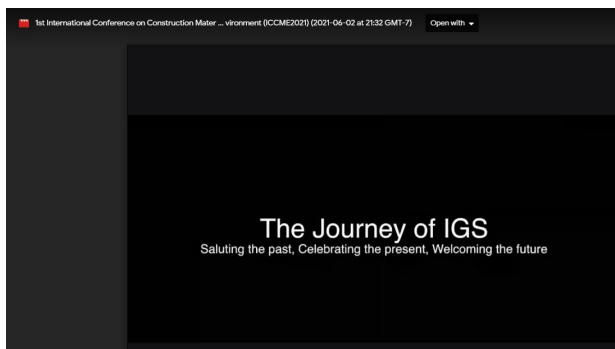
1st International Conference on Construction Mater ... vironment (ICCME2021) (2021-06-02 at 21:32 GMT-7)

Open with

The Journey of IGS

Saluting the past, Celebrating the present, Welcoming the future